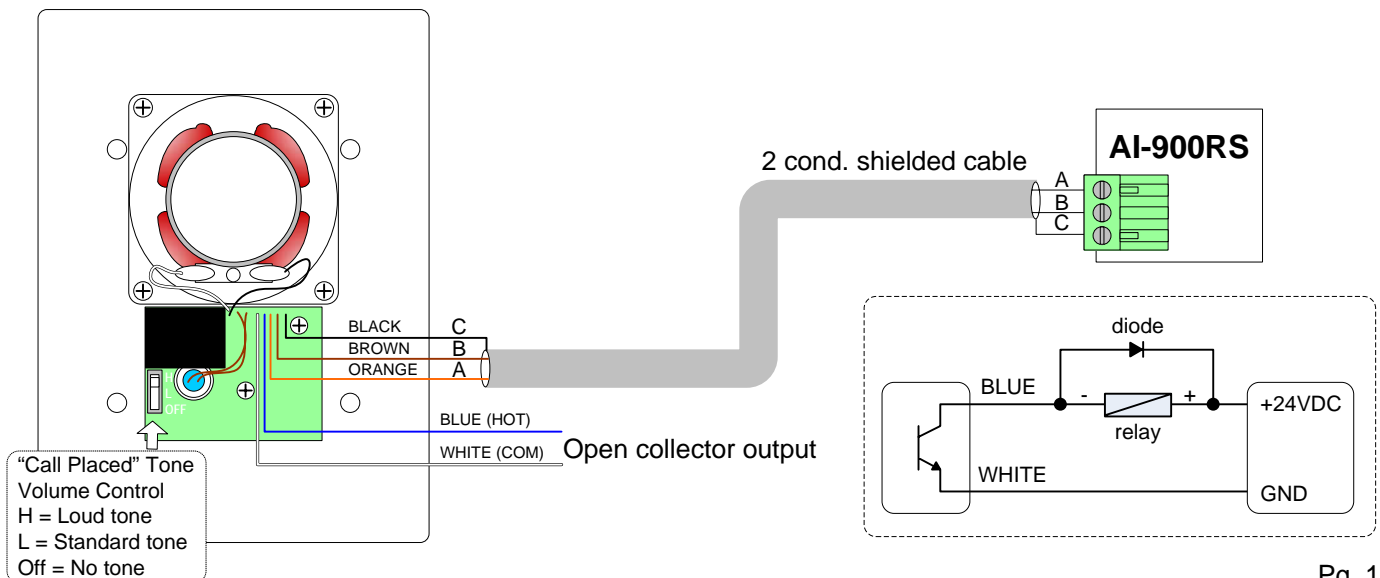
2 cond. shielded cable

AI-900RS

A
B
C

BLACK C
BROWN B
ORANGE A

OFF

BLUE (HOT)
WHITE (COM)
Open collector output

diode
BLUE
-
+
+24VDC
relay
WHITE
GND

"Call Placed" Tone
Volume Control
H = Loud tone
L = Standard tone
Off = No tone

Pg. 1